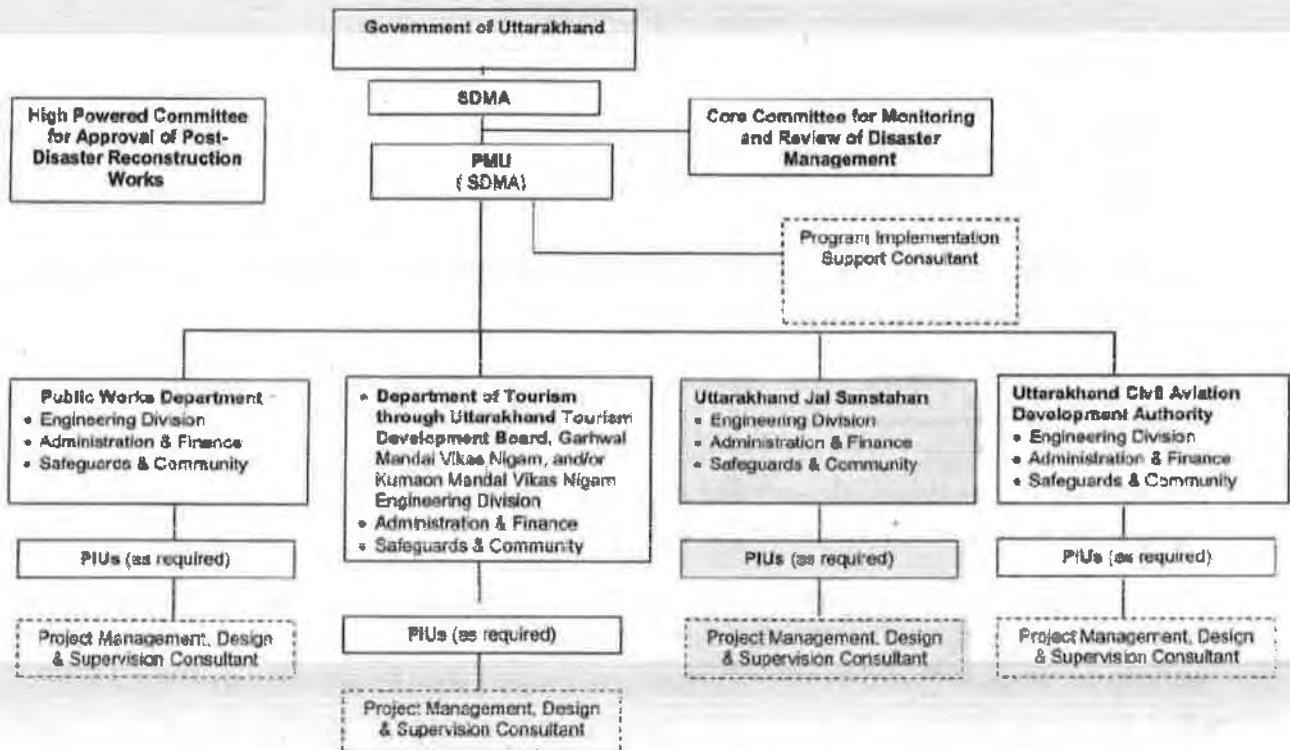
Government of Uttarakhand

SDMA

High Powered Committee for Approval of Post-Disaster Reconstruction Works

Core Committee for Monitoring and Review of Disaster Management

PMU
(SDMA)

Program Implementation Support Consultant

Public Works Department
• Engineering Division
• Administration & Finance
• Safeguards & Community

PIUs (as required)

Project Management, Design & Supervision Consultant

• Department of Tourism through Uttarakhand Tourism Development Board, Garhwal Mandal Vikas Nigam, and/or Kumaon Mandal Vikas Nigam Engineering Division
• Administration & Finance
• Safeguards & Community

PIUs (as required)

Project Management, Design & Supervision Consultant

Uttarakhand Jal Sanstahan
• Engineering Division
• Administration & Finance
• Safeguards & Community

PIUs (as required)

Project Management, Design & Supervision Consultant

Uttarakhand Civil Aviation Development Authority
• Engineering Division
• Administration & Finance
• Safeguards & Community

PIUs (as required)

Project Management, Design & Supervision Consultant